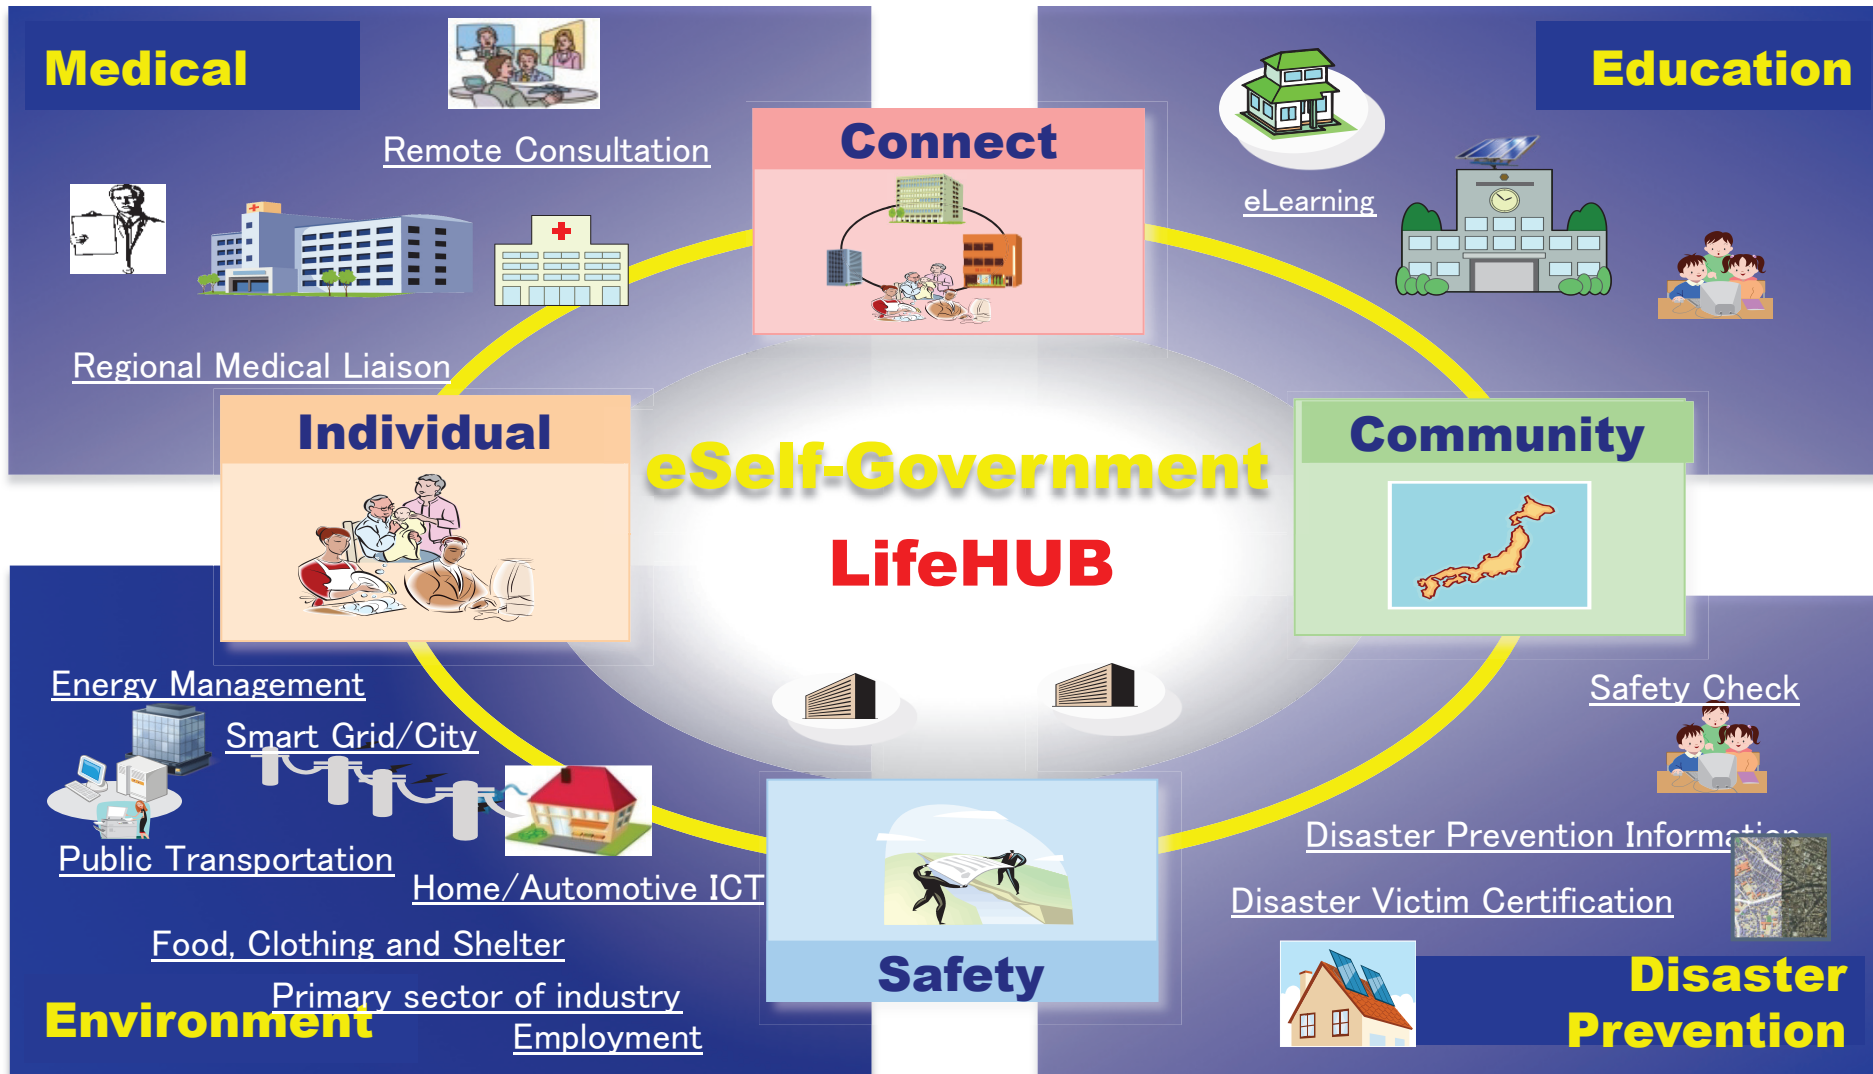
Medical

Remote Consultation

Regional Medical Liaison

Connect

Education

eLearning

Individual

eSelf-Government

LifeHUB

Community

Energy Management

Smart Grid/City

Public Transportation

Home/Automotive ICT

Food, Clothing and Shelter

Primary sector of industry

Employment

Environment

Safety

Safety Check

Disaster Prevention Informa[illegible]

Disaster Victim Certification

Disaster Prevention